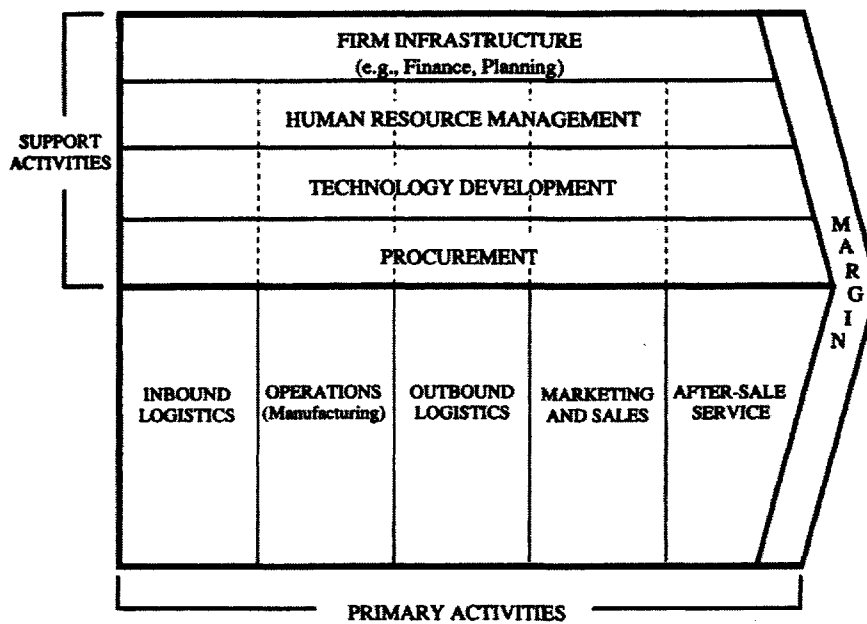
SUPPORT ACTIVITIES

FIRM INFRASTRUCTURE
(e.g., Finance, Planning)

HUMAN RESOURCE MANAGEMENT

TECHNOLOGY DEVELOPMENT

PROCUREMENT

INBOUND LOGISTICS

OPERATIONS (Manufacturing)

OUTBOUND LOGISTICS

MARKETING AND SALES

AFTER-SALE SERVICE

MARGIN

PRIMARY ACTIVITIES